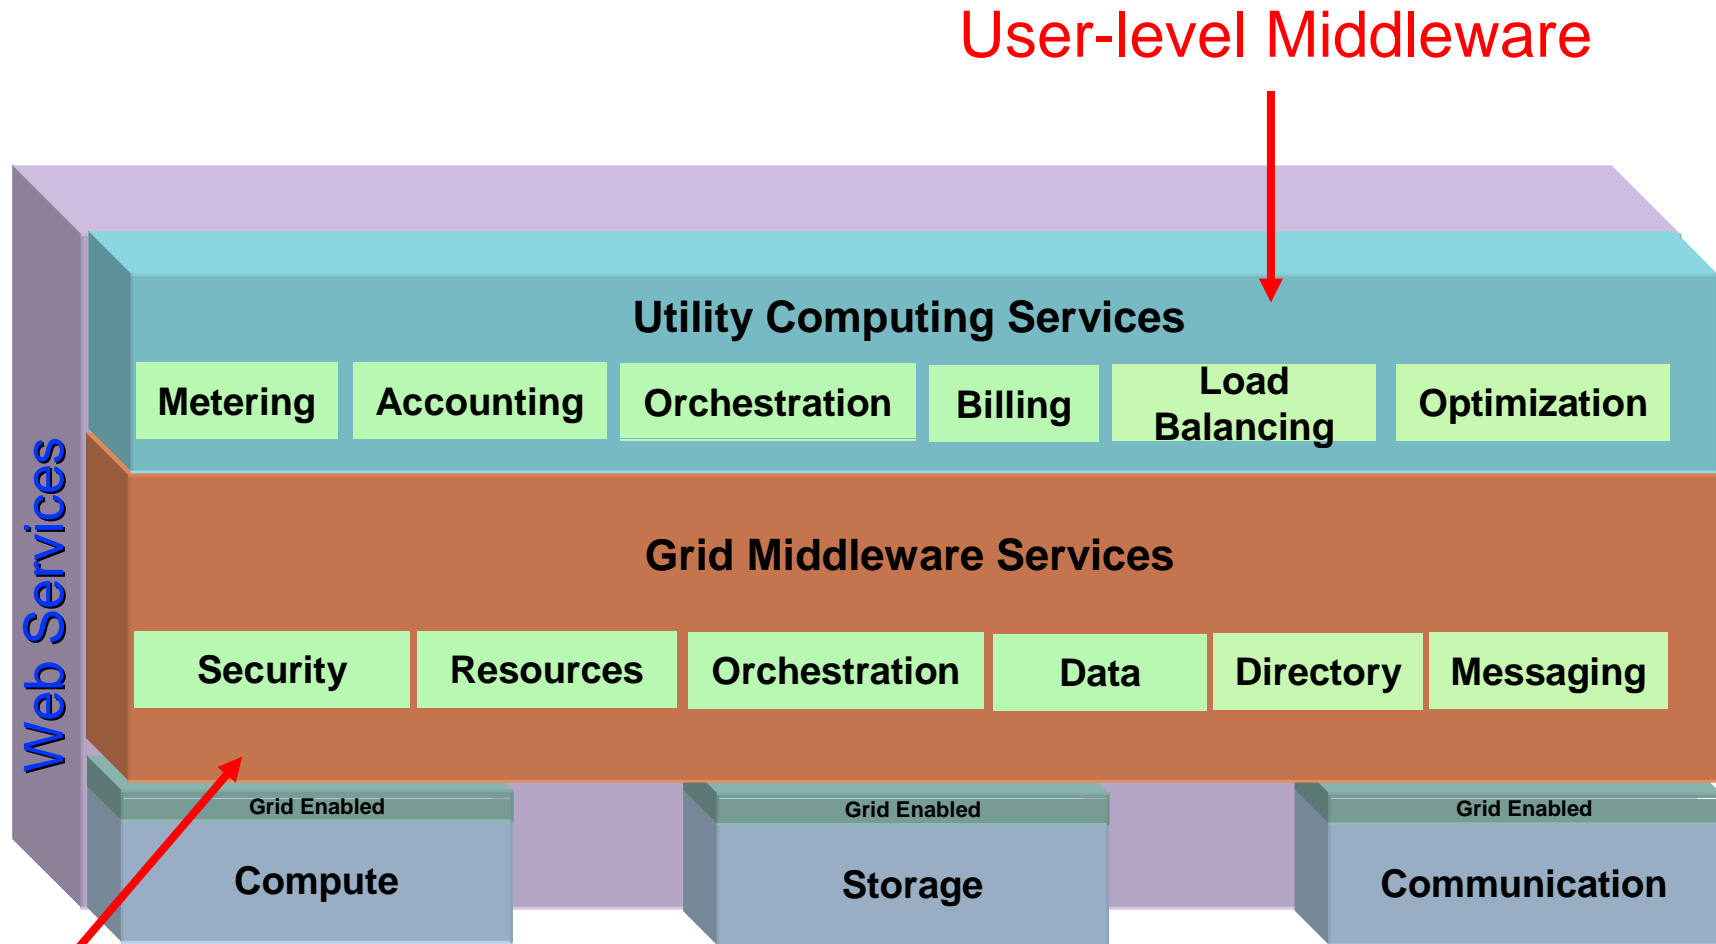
User-level Middleware

Web Services

Utility Computing Services

Metering

Accounting

Orchestration

Billing

Load Balancing

Optimization

Grid Middleware Services

Security

Resources

Orchestration

Data

Directory

Messaging

Grid Enabled

Compute

Grid Enabled

Storage

Grid Enabled

Communication